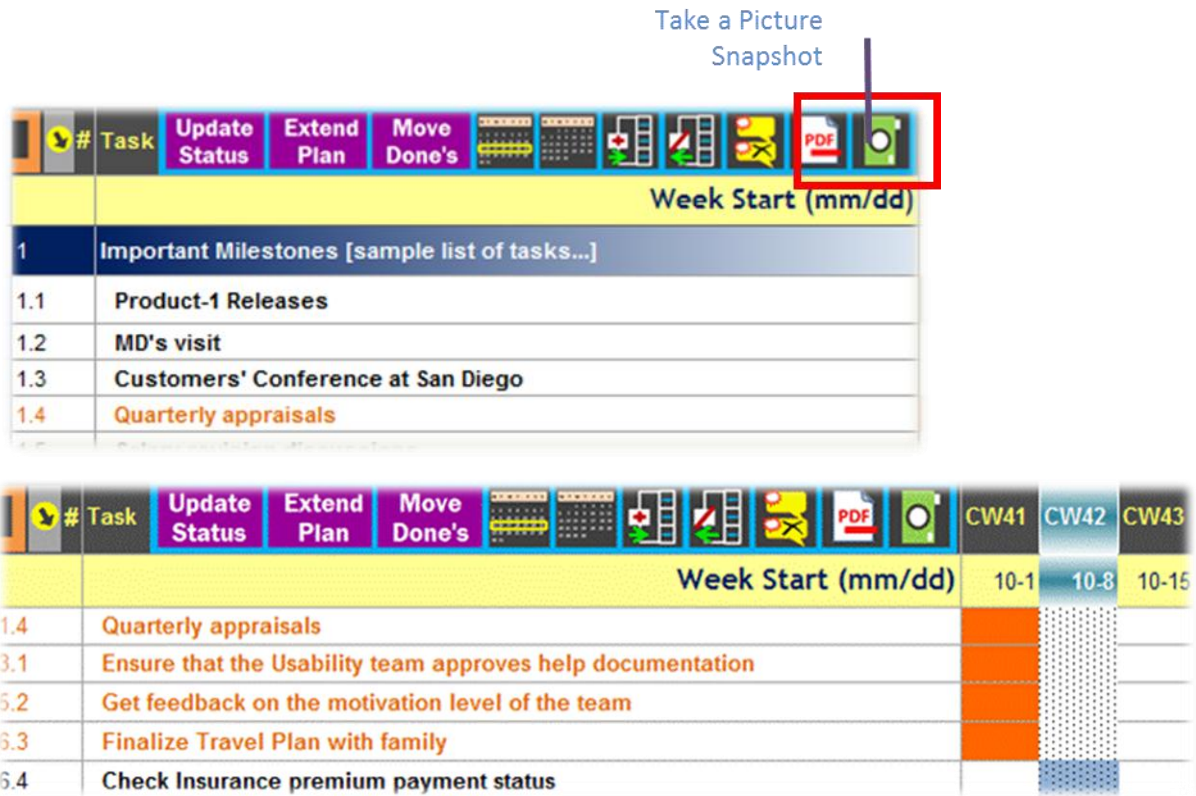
Take a Picture Snapshot

| # | Task | Update Status | Extend Plan | Move Done's |
|---|---|---|---|---|
| | Week Start (mm/dd) | | | |
| 1 | Important Milestones [sample list of tasks...] | | | |
| 1.1 | Product-1 Releases | | | |
| 1.2 | MD's visit | | | |
| 1.3 | Customers' Conference at San Diego | | | |
| 1.4 | Quarterly appraisals | | | |

PDF

| # | Task | Update Status | Extend Plan | Move Done's | CW41 | CW42 | CW43 |
|---|---|---|---|---|---|---|---|
| | Week Start (mm/dd) | | | | 10-1 | 10-8 | 10-15 |
| 1.4 | Quarterly appraisals | | | | | | |
| 3.1 | Ensure that the Usability team approves help documentation | | | | | | |
| 5.2 | Get feedback on the motivation level of the team | | | | | | |
| 6.3 | Finalize Travel Plan with family | | | | | | |
| 6.4 | Check Insurance premium payment status | | | | | | |

PDF